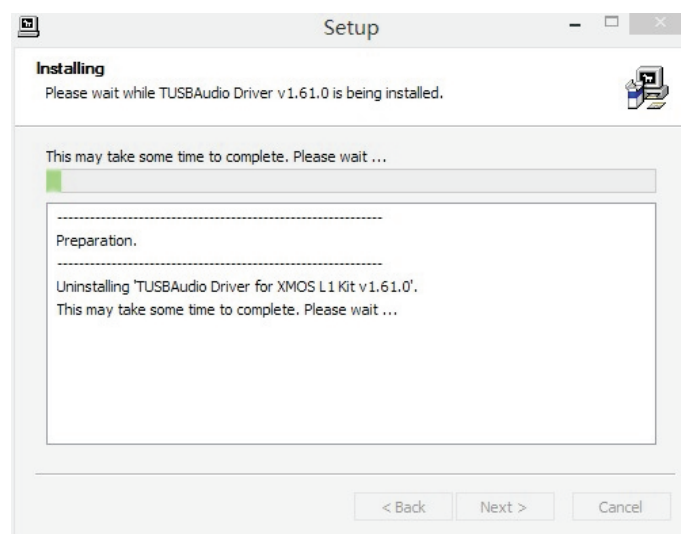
Setup

Installing
Please wait while TUSBAudio Driver v1.61.0 is being installed.

This may take some time to complete. Please wait ...

------------------------------------------------------------
Preparation.
------------------------------------------------------------
Uninstalling 'TUSBAudio Driver for XMOS L1 Kit v1.61.0'.
This may take some time to complete. Please wait ...

< Back Next > Cancel